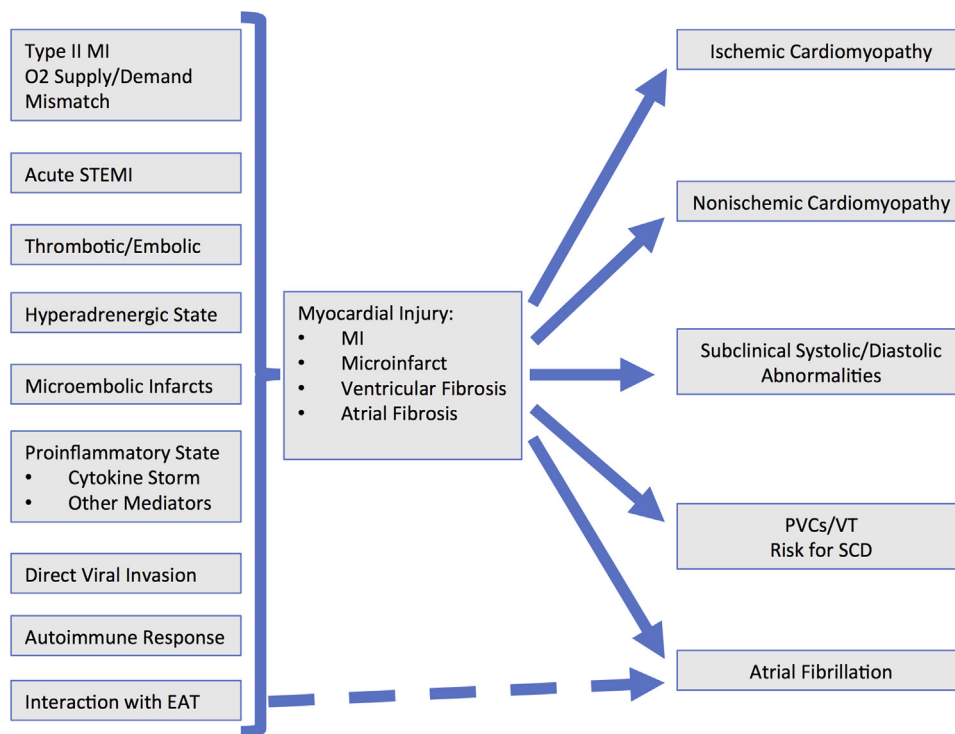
Type II MI
O2 Supply/Demand Mismatch

Acute STEMI

Thrombotic/Embolic

Hyperadrenergic State

Microembolic Infarcts

Proinflammatory State
• Cytokine Storm
• Other Mediators

Direct Viral Invasion

Autoimmune Response

Interaction with EAT

Myocardial Injury:
• MI
• Microinfarct
• Ventricular Fibrosis
• Atrial Fibrosis

Ischemic Cardiomyopathy

Nonischemic Cardiomyopathy

Subclinical Systolic/Diastolic Abnormalities

PVCs/VT
Risk for SCD

Atrial Fibrillation